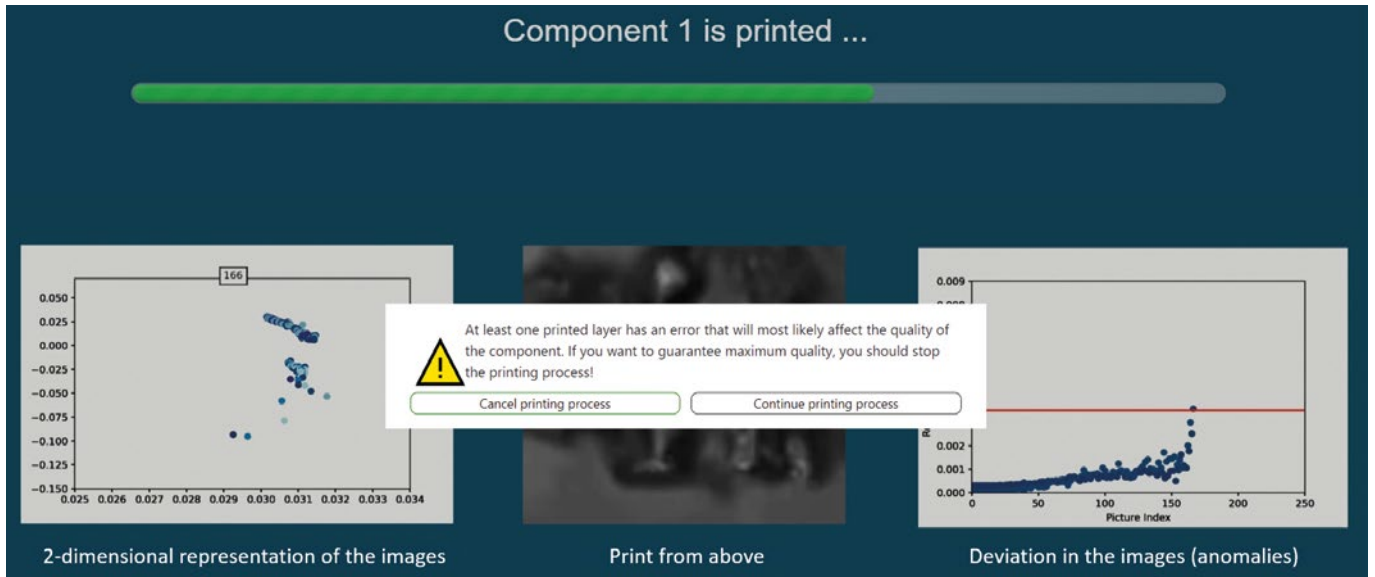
Component 1 is printed ...

166

0.050
0.025
0.000
−0.025
−0.050
−0.075
−0.100
−0.125
−0.150
0.025 0.026 0.027 0.028 0.029 0.030 0.031 0.032 0.033 0.034

2-dimensional representation of the images

At least one printed layer has an error that will most likely affect the quality of the component. If you want to guarantee maximum quality, you should stop the printing process!

Cancel printing process

Continue printing process

Print from above

0.009
0.008
0.002
0.001
0.000
0 50 100 150 200 250
Picture Index

Deviation in the images (anomalies)